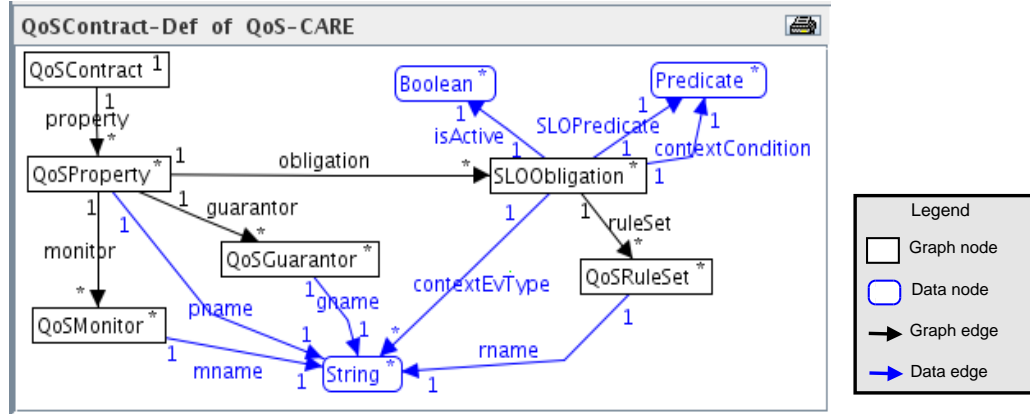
QoSContract-Def of QoS-CARE

QoSContract 1
1
property
*
QoSProperty *
1
obligation
*
SLOObligation *
1
1
guarantor
*
QoSGuarantor *
1
monitor
*
QoSMonitor *
pname
1
gname
1
1
String *
1
mname
1
Boolean *
1
isActive
1
SLOPredicate
1
Predicate *
1
1
contextCondition
1
1
contextEvType
*
1
ruleSet
*
QoSRuleSet *
1
rname
1

Legend
Graph node
Data node
Graph edge
Data edge